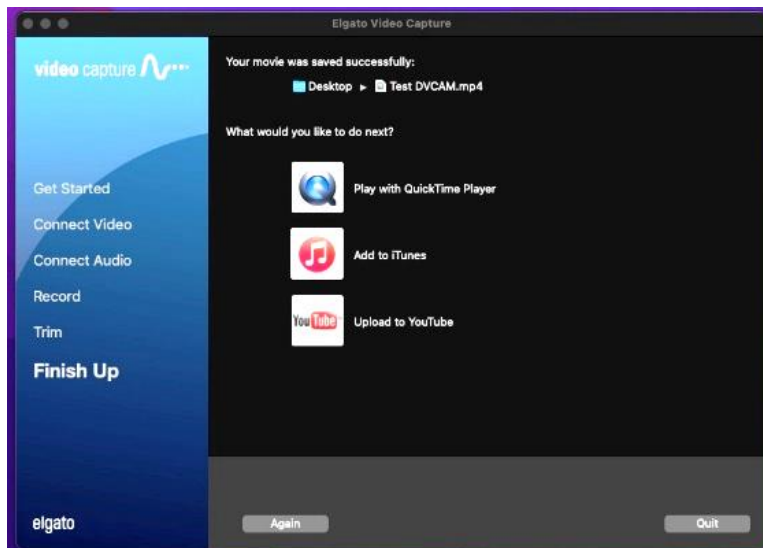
Elgato Video Capture

video capture

Get Started

Connect Video

Connect Audio

Record

Trim

Finish Up

elgato

Your movie was saved successfully:

Desktop ▸ Test DVCAM.mp4

What would you like to do next?

Play with QuickTime Player

Add to iTunes

YouTube

Upload to YouTube

Again

Quit